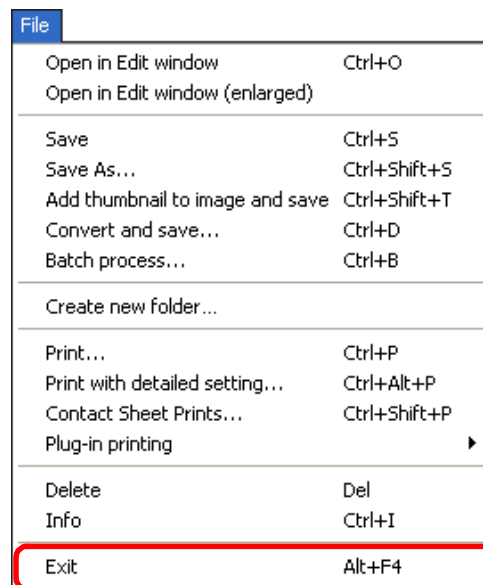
File

| | |
|---|---|
| Open in Edit window | Ctrl+O |
| Open in Edit window (enlarged) | |
| Save | Ctrl+S |
| Save As... | Ctrl+Shift+S |
| Add thumbnail to image and save | Ctrl+Shift+T |
| Convert and save... | Ctrl+D |
| Batch process... | Ctrl+B |
| Create new folder... | |
| Print... | Ctrl+P |
| Print with detailed setting... | Ctrl+Alt+P |
| Contact Sheet Prints... | Ctrl+Shift+P |
| Plug-in printing | |
| Delete | Del |
| Info | Ctrl+I |
| Exit | Alt+F4 |